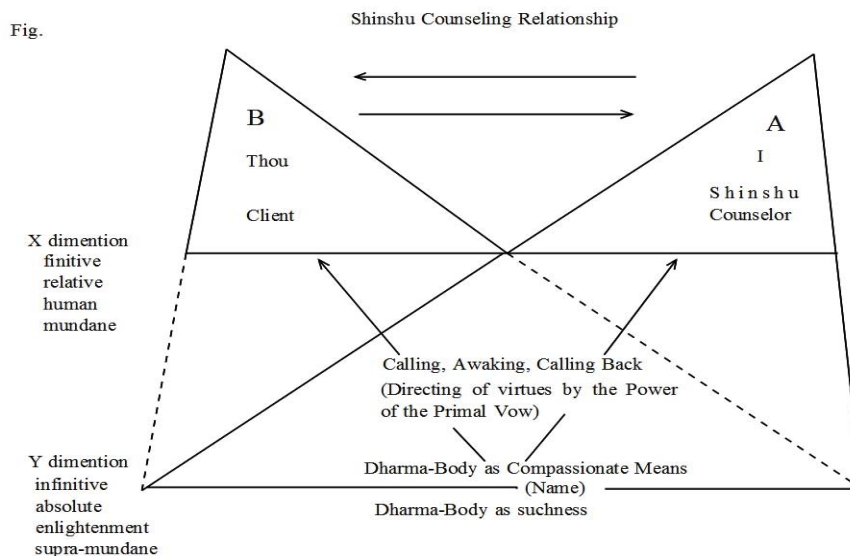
Fig.

Shinshu Counseling Relationship

B

Thou

Client

A

I

Shinshu Counselor

X dimention
finitive
relative
human
mundane

Calling, Awaking, Calling Back
(Directing of virtues by the Power of the Primal Vow)

Y dimention
infinitive
absolute
enlightenment
supra-mundane

Dharma-Body as Compassionate Means
(Name)
Dharma-Body as suchness